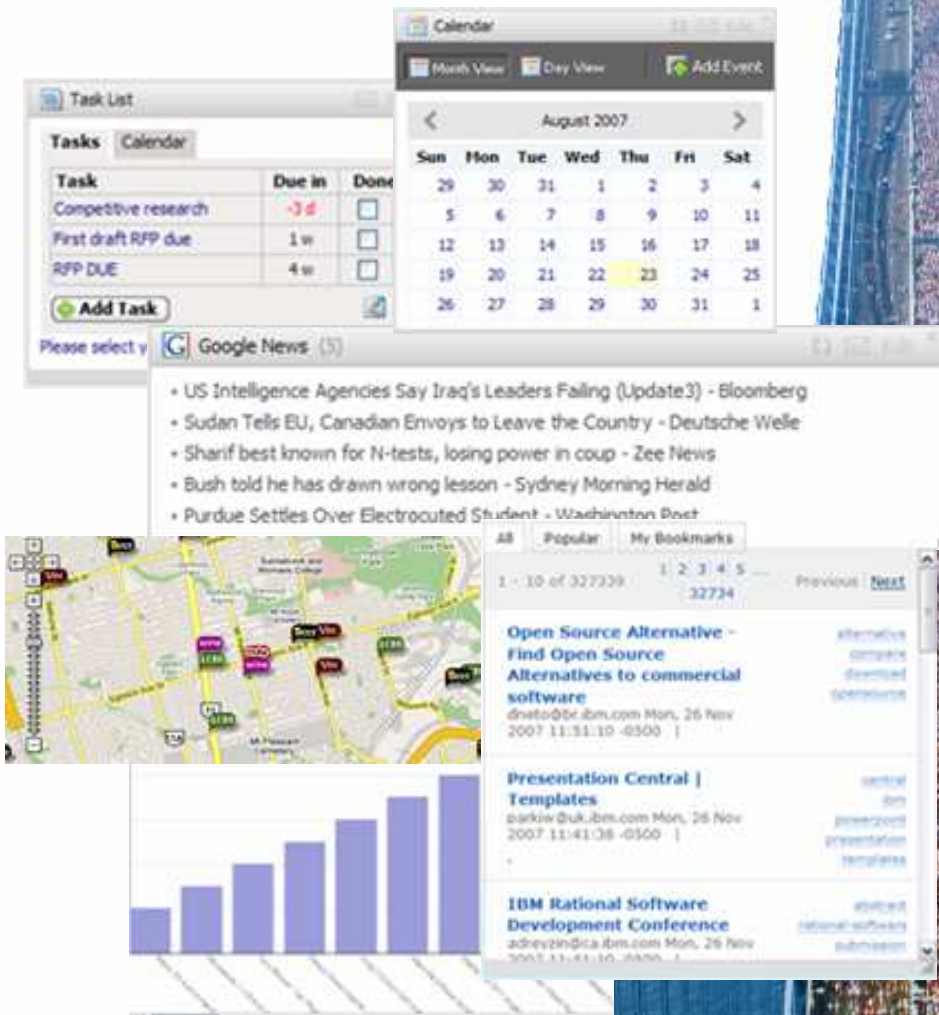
Task List

Tasks | Calendar

| Task | Due in | Done |
|---|---|---|
| Competitive research | -3 d | |
| First draft RFP due | 1 w | |
| RFP DUE | 4 w | |

Add Task

Please select y

Calendar

Month View | Day View | Add Event

August 2007

| Sun | Mon | Tue | Wed | Thu | Fri | Sat |
|---|---|---|---|---|---|---|
| 29 | 30 | 31 | 1 | 2 | 3 | 4 |
| 5 | 6 | 7 | 8 | 9 | 10 | 11 |
| 12 | 13 | 14 | 15 | 16 | 17 | 18 |
| 19 | 20 | 21 | 22 | 23 | 24 | 25 |
| 26 | 27 | 28 | 29 | 30 | 31 | 1 |

Google News (5)

• US Intelligence Agencies Say Iraq's Leaders Failing (Update3) - Bloomberg
• Sudan Tells EU, Canadian Envoys to Leave the Country - Deutsche Welle
• Sharif best known for N-tests, losing power in coup - Zee News
• Bush told he has drawn wrong lesson - Sydney Morning Herald
• Purdue Settles Over Electrocuted Student - Washington Post

All | Popular | My Bookmarks

1 - 10 of 327339 1 2 3 4 5 ... 32734 Previous | Next

Open Source Alternative - Find Open Source Alternatives to commercial software
dneto@br.ibm.com Mon, 26 Nov 2007 11:51:10 -0500 |
alternative compare download opensource

Presentation Central | Templates
parkiw@uk.ibm.com Mon, 26 Nov 2007 11:41:38 -0500 |
central ibm powerpoint presentation templates

IBM Rational Software Development Conference
adneyzin@ca.ibm.com Mon, 26 Nov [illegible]
abstract rational-software submission